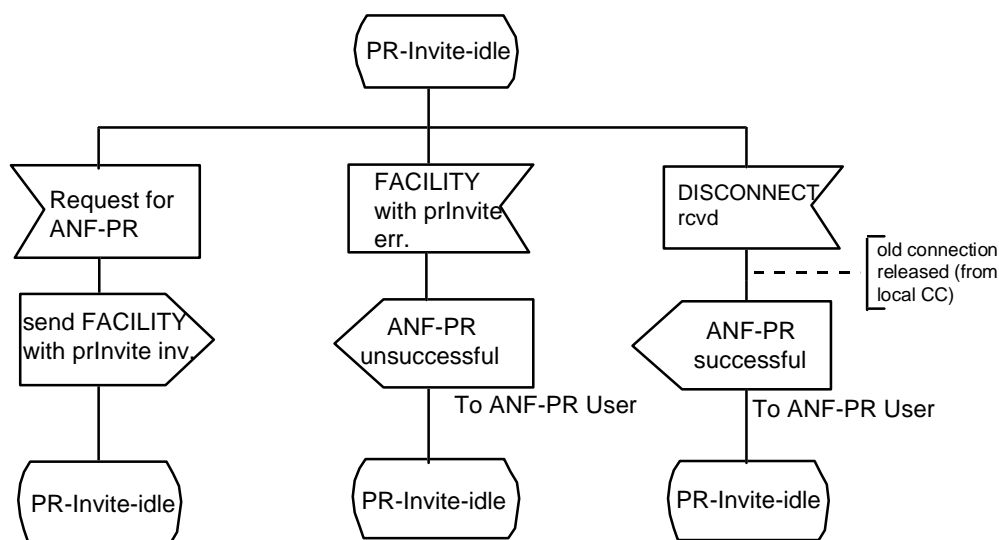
PR-Invite-idle

Request for ANF-PR

send FACILITY with prInvite inv.

PR-Invite-idle

FACILITY with prInvite err.

ANF-PR unsuccessful

To ANF-PR User

PR-Invite-idle

DISCONNECT rcvd

old connection released (from local CC)

ANF-PR successful

To ANF-PR User

PR-Invite-idle